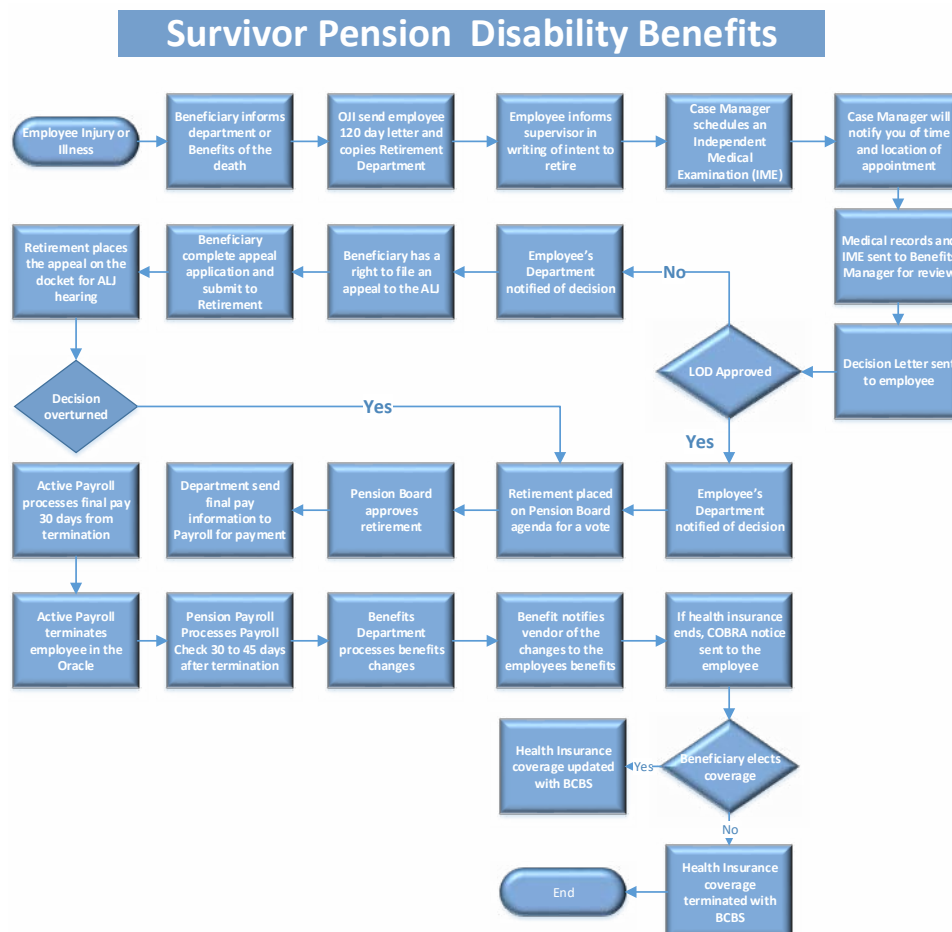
Survivor Pension Disability Benefits

Employee Injury or Illness

Beneficiary informs department or Benefits of the death

OJI send employee 120 day letter and copies Retirement Department

Employee informs supervisor in writing of intent to retire

Case Manager schedules an Independent Medical Examination (IME)

Case Manager will notify you of time and location of appointment

Medical records and IME sent to Benefit Manager for review

Decision Letter sent to employee

LOD Approved

No

Employee's Department notified of decision

Beneficiary has a right to file an appeal to the ALJ

Beneficiary complete appeal application and submit to Retirement

Retirement places the appeal on the docket for ALJ hearing

Decision overturned

Yes

Yes

Employee's Department notified of decision

Retirement placed on Pension Board agenda for a vote

Pension Board approves retirement

Department send final pay information to Payroll for payment

Active Payroll processes final pay 30 days from termination

Active Payroll terminates employee in the Oracle

Pension Payroll Processes Payroll Check 30 to 45 days after termination

Benefits Department processes benefits changes

Benefit notifies vendor of the changes to the employees benefits

If health insurance ends, COBRA notice sent to the employee

Beneficiary elects coverage

Yes

Health Insurance coverage updated with BCBS

No

Health Insurance coverage terminated with BCBS

End